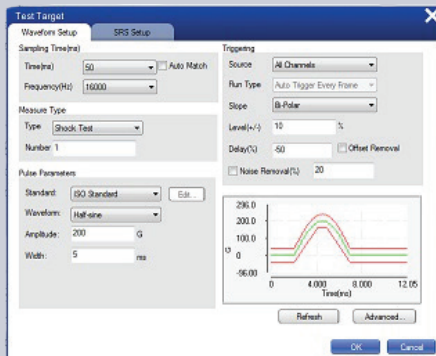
Test Target

Waveform Setup | SRS Setup

Sampling Time(ms)
Time(ms) 50
Auto Match
Frequency(Hz) 16000

Measure Type
Type Shock Test
Number 1

Pulse Parameters
Standard: ISO Standard
Edit...
Waveform: Half-sine
Amplitude: 200 G
Width: 5 ms

Triggering
Source All Channels
Run Type Auto Trigger Every Frame
Slope Bi-Polar
Level(+/-) 10 %
Delay(%) -50
Offset Removal
Noise Removal(%) 20

290.0
200.0
100.0
0.0
-96.00
G
0 4.000 8.000 12.05
Time(ms)

Refresh
Advanced...

OK
Cancel